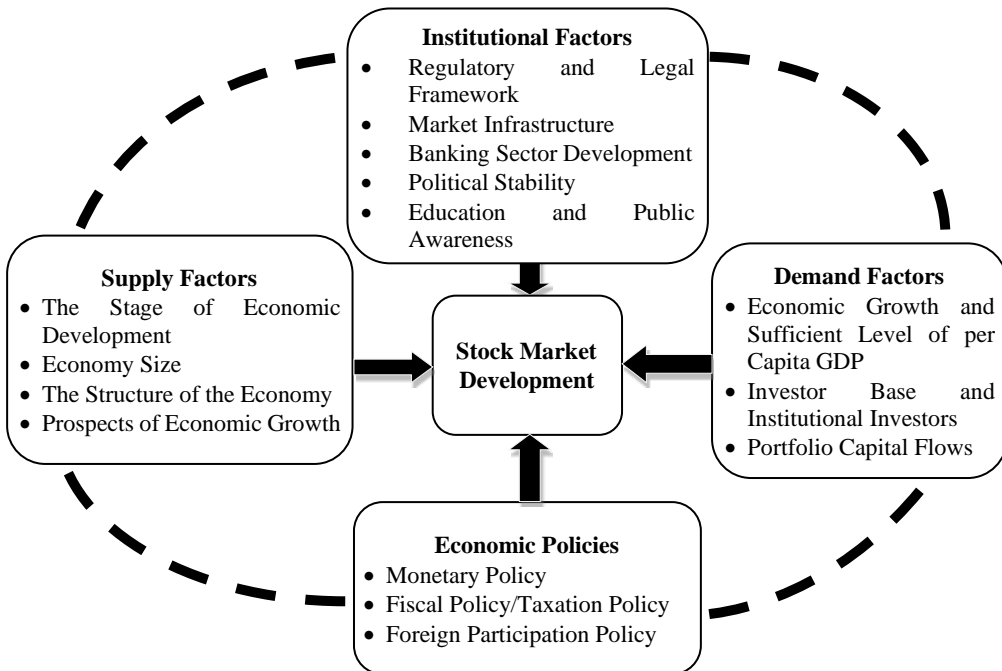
**Institutional Factors**
- Regulatory and Legal Framework
- Market Infrastructure
- Banking Sector Development
- Political Stability
- Education and Public Awareness

**Supply Factors**
- The Stage of Economic Development
- Economy Size
- The Structure of the Economy
- Prospects of Economic Growth

**Stock Market Development**

**Demand Factors**
- Economic Growth and Sufficient Level of per Capita GDP
- Investor Base and Institutional Investors
- Portfolio Capital Flows

**Economic Policies**
- Monetary Policy
- Fiscal Policy/Taxation Policy
- Foreign Participation Policy